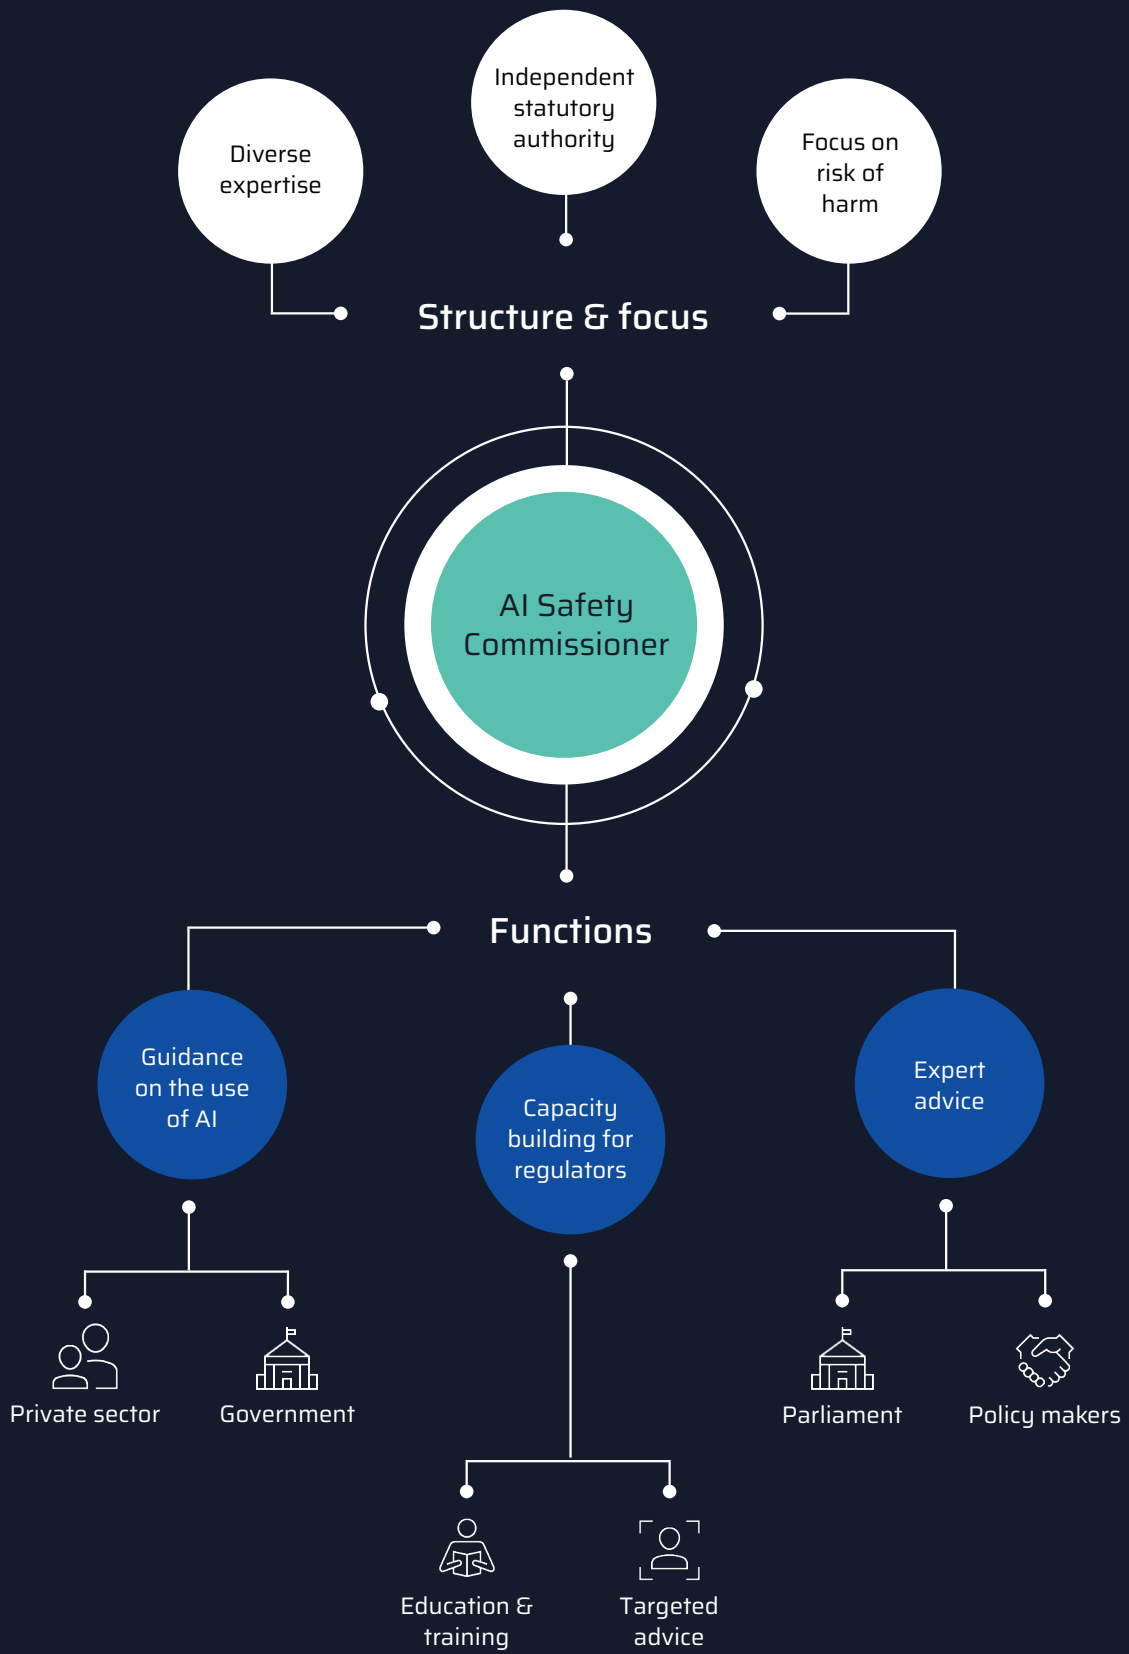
Independent statutory authority

Diverse expertise

Focus on risk of harm

Structure & focus

AI Safety Commissioner

Functions

Guidance on the use of AI

Capacity building for regulators

Expert advice

Private sector

Government

Parliament

Policy makers

Education & training

Targeted advice